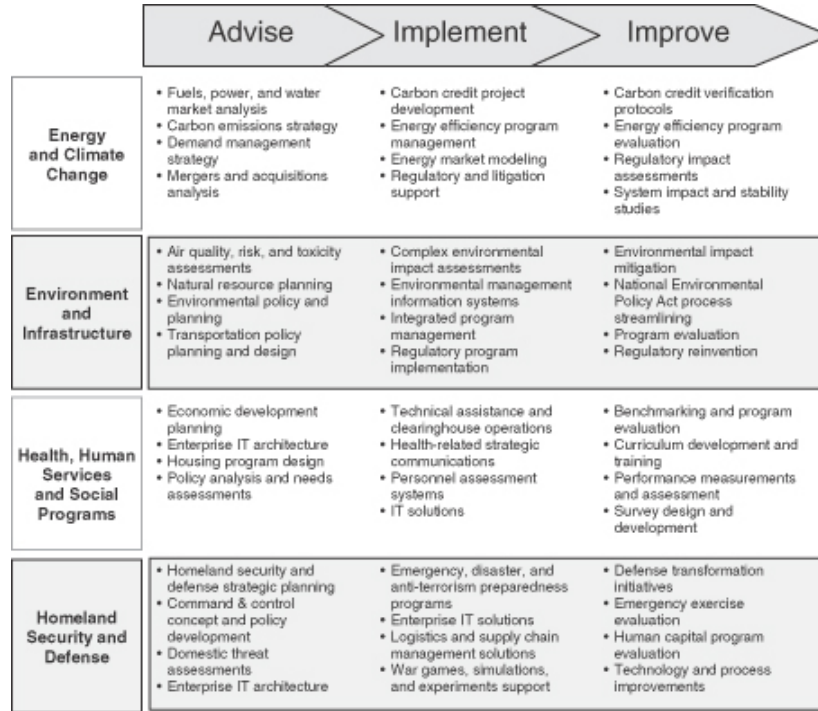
| | Advise | Implement | Improve |
|---|---|---|---|
| Energy and Climate Change | • Fuels, power, and water market analysis<br>• Carbon emissions strategy<br>• Demand management strategy<br>• Mergers and acquisitions analysis | • Carbon credit project development<br>• Energy efficiency program management<br>• Energy market modeling<br>• Regulatory and litigation support | • Carbon credit verification protocols<br>• Energy efficiency program evaluation<br>• Regulatory impact assessments<br>• System impact and stability studies |
| Environment and Infrastructure | • Air quality, risk, and toxicity assessments<br>• Natural resource planning<br>• Environmental policy and planning<br>• Transportation policy planning and design | • Complex environmental impact assessments<br>• Environmental management information systems<br>• Integrated program management<br>• Regulatory program implementation | • Environmental impact mitigation<br>• National Environmental Policy Act process streamlining<br>• Program evaluation<br>• Regulatory reinvention |
| Health, Human Services and Social Programs | • Economic development planning<br>• Enterprise IT architecture<br>• Housing program design<br>• Policy analysis and needs assessments | • Technical assistance and clearinghouse operations<br>• Health-related strategic communications<br>• Personnel assessment systems<br>• IT solutions | • Benchmarking and program evaluation<br>• Curriculum development and training<br>• Performance measurements and assessment<br>• Survey design and development |
| Homeland Security and Defense | • Homeland security and defense strategic planning<br>• Command & control concept and policy development<br>• Domestic threat assessments<br>• Enterprise IT architecture | • Emergency, disaster, and anti-terrorism preparedness programs<br>• Enterprise IT solutions<br>• Logistics and supply chain management solutions<br>• War games, simulations, and experiments support | • Defense transformation initiatives<br>• Emergency exercise evaluation<br>• Human capital program evaluation<br>• Technology and process improvements |